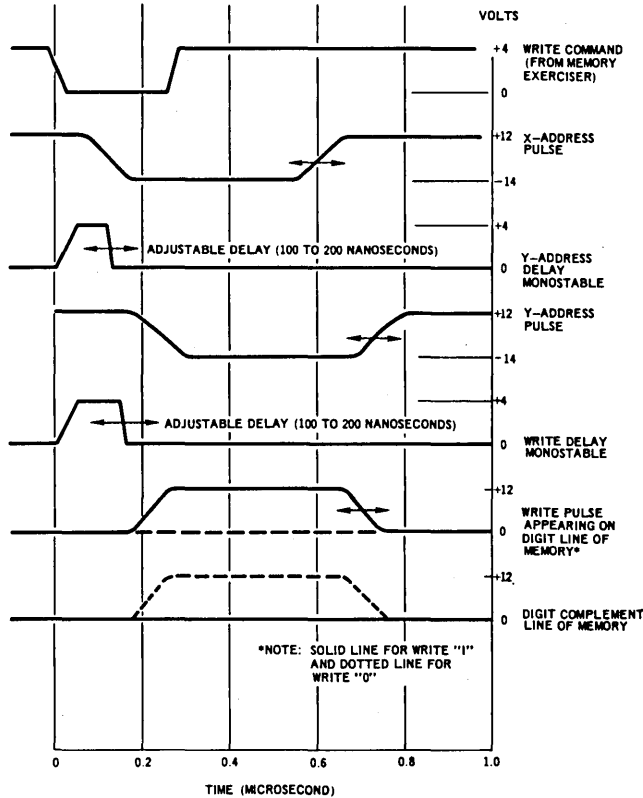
VOLTS

+4 WRITE COMMAND (FROM MEMORY EXERCISER)

0

+12 X-ADDRESS PULSE

-14

+4

ADJUSTABLE DELAY (100 TO 200 NANOSECONDS)

0 Y-ADDRESS DELAY MONOSTABLE

+12 Y-ADDRESS PULSE

-14

+4

ADJUSTABLE DELAY (100 TO 200 NANOSECONDS)

0 WRITE DELAY MONOSTABLE

+12

WRITE PULSE APPEARING ON DIGIT LINE OF MEMORY*

0

+12

0 DIGIT COMPLEMENT LINE OF MEMORY

*NOTE: SOLID LINE FOR WRITE "I" AND DOTTED LINE FOR WRITE "0"

0 0.2 0.4 0.6 0.8 1.0

TIME (MICROSECOND)